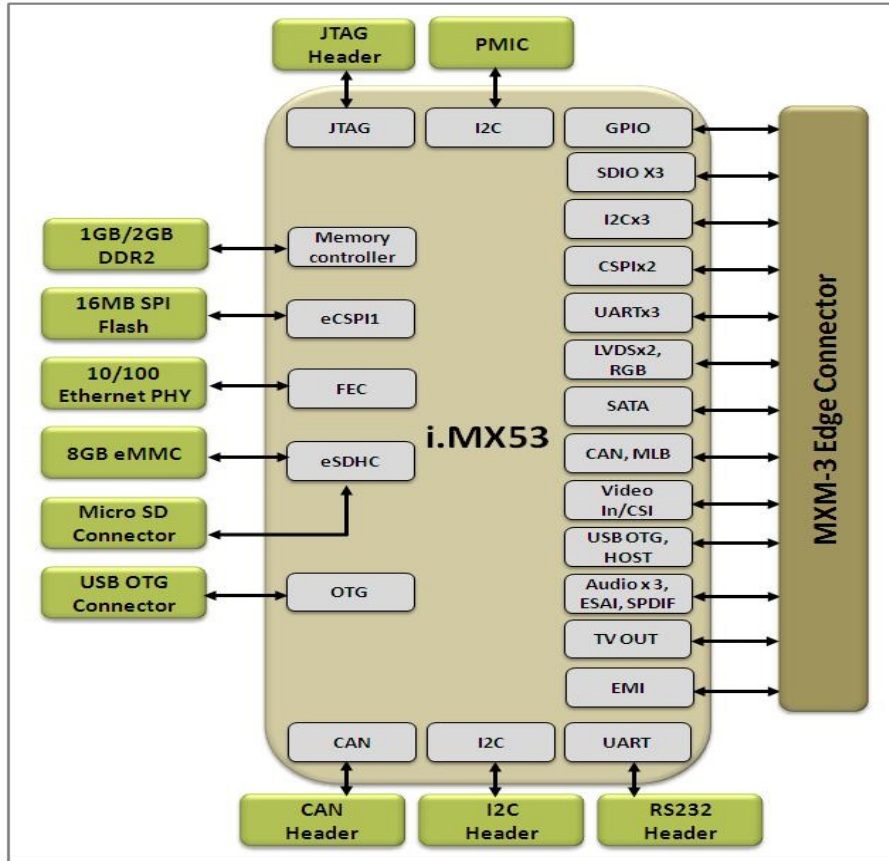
JTAG Header

PMIC

JTAG

I2C

GPIO

SDIO X3

I2Cx3

CSPIx2

UARTx3

LVDSx2, RGB

SATA

CAN, MLB

Video In/CSI

USB OTG, HOST

Audio x 3, ESAI, SPDIF

TV OUT

EMI

MXM-3 Edge Connector

1GB/2GB DDR2

Memory controller

16MB SPI Flash

eCSPI1

10/100 Ethernet PHY

FEC

i.MX53

8GB eMMC

eSDHC

Micro SD Connector

USB OTG Connector

OTG

CAN

I2C

UART

CAN Header

I2C Header

RS232 Header